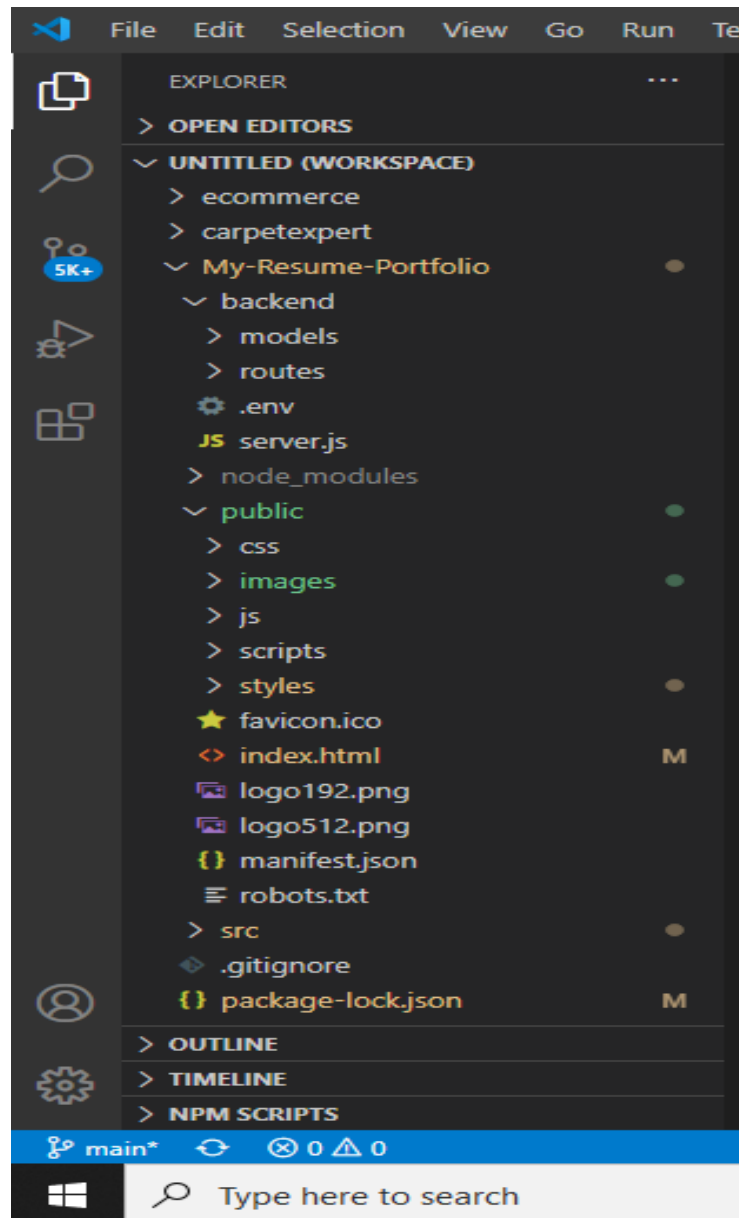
File Edit Selection View Go Run Te

EXPLORER ...

> OPEN EDITORS

UNTITLED (WORKSPACE)

> ecommerce

> carpetexpert

My-Resume-Portfolio

backend

> models

> routes

.env

JS server.js

> node_modules

public

> css

> images

> js

> scripts

> styles

favicon.ico

index.html M

logo192.png

logo512.png

{} manifest.json

robots.txt

> src

.gitignore

{} package-lock.json M

> OUTLINE

> TIMELINE

> NPM SCRIPTS

5K+

main* ⊗ 0 ⚠ 0

Type here to search